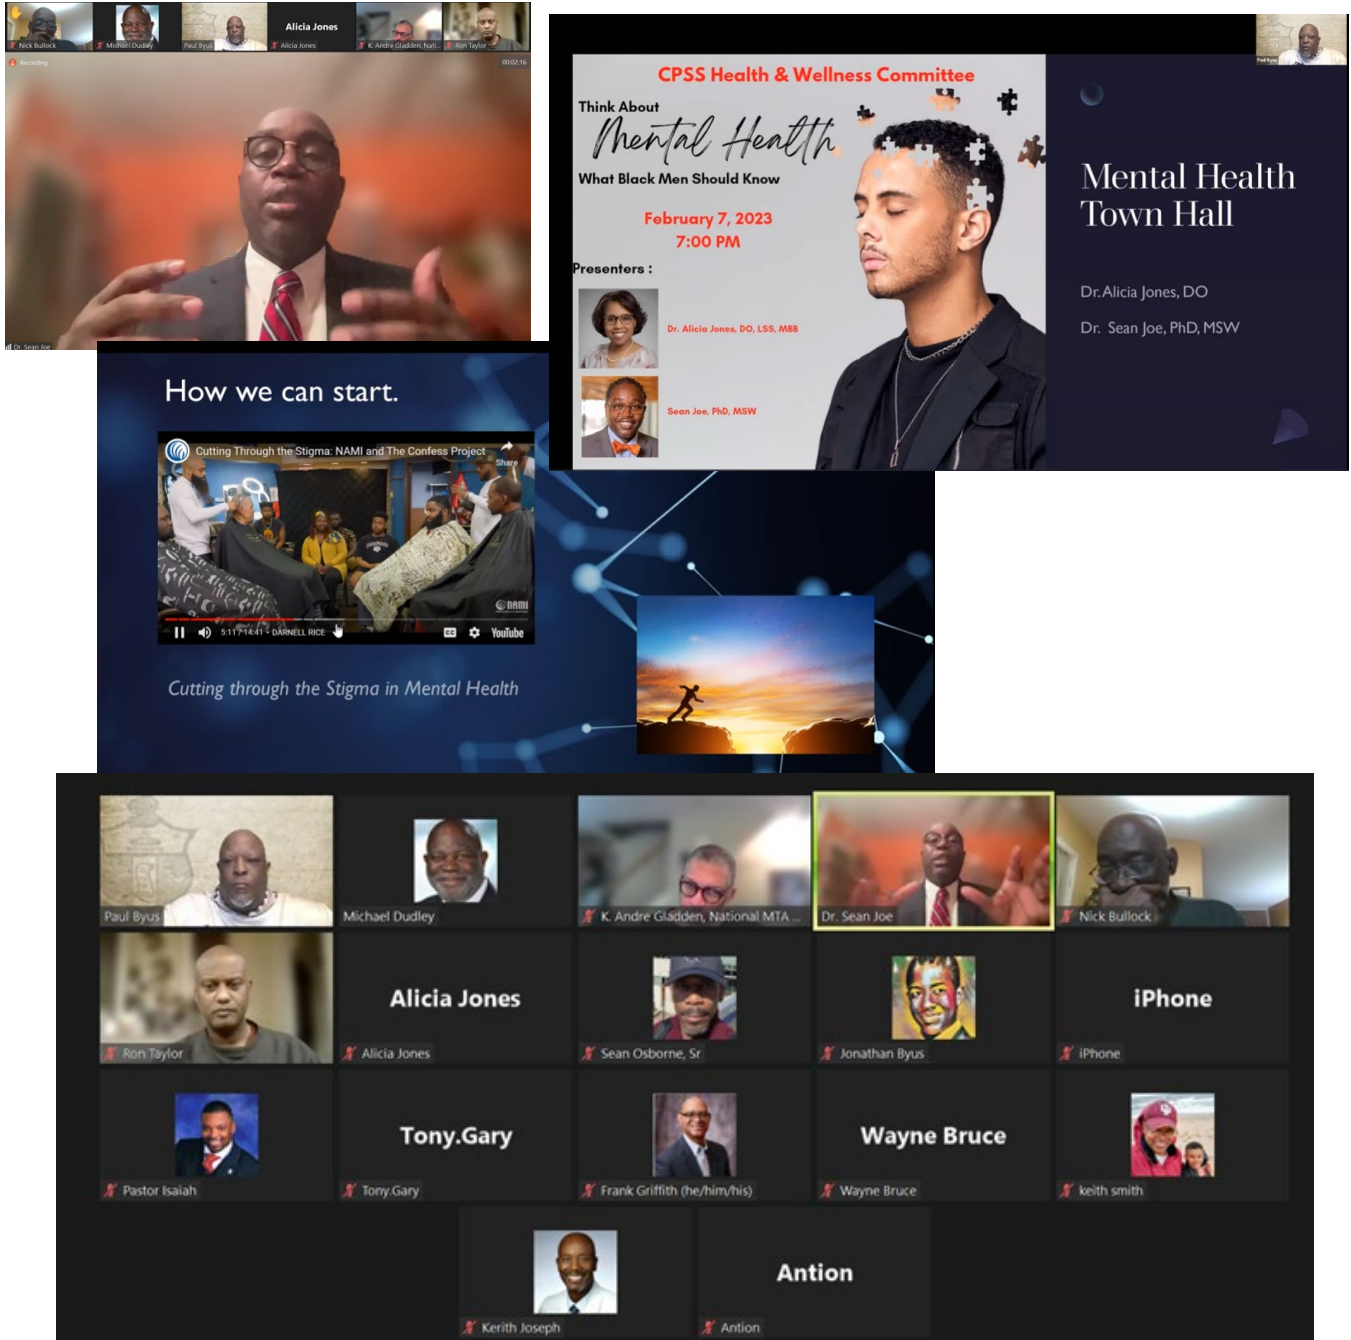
Nick Bullock
Michael Dudley
Paul Byus
Alicia Jones
Alicia Jones
K. Andre Gladden, Nati...
Ron Taylor
Recording
00:02:16
Dr. Sean Joe

CPSS Health & Wellness Committee
Think About
Mental Health
What Black Men Should Know
February 7, 2023
7:00 PM
Presenters :
Dr. Alicia Jones, DO, LSS, MBB
Sean Joe, PhD, MSW

Paul Byus

Mental Health Town Hall

Dr. Alicia Jones, DO

Dr. Sean Joe, PhD, MSW

How we can start.

Cutting Through the Stigma: NAMI and The Confess Project
Share
NAMI
5:11 / 14:41 • DARNELL RICE
YouTube

Cutting through the Stigma in Mental Health

Paul Byus
Michael Dudley
K. Andre Gladden, National MTA ...
Dr. Sean Joe
Nick Bullock
Ron Taylor
Alicia Jones
Alicia Jones
Sean Osborne, Sr
Jonathan Byus
iPhone
iPhone
Pastor Isaiah
Tony.Gary
Tony.Gary
Frank Griffith (he/him/his)
Wayne Bruce
Wayne Bruce
keith smith
Kerith Joseph
Antion
Antion